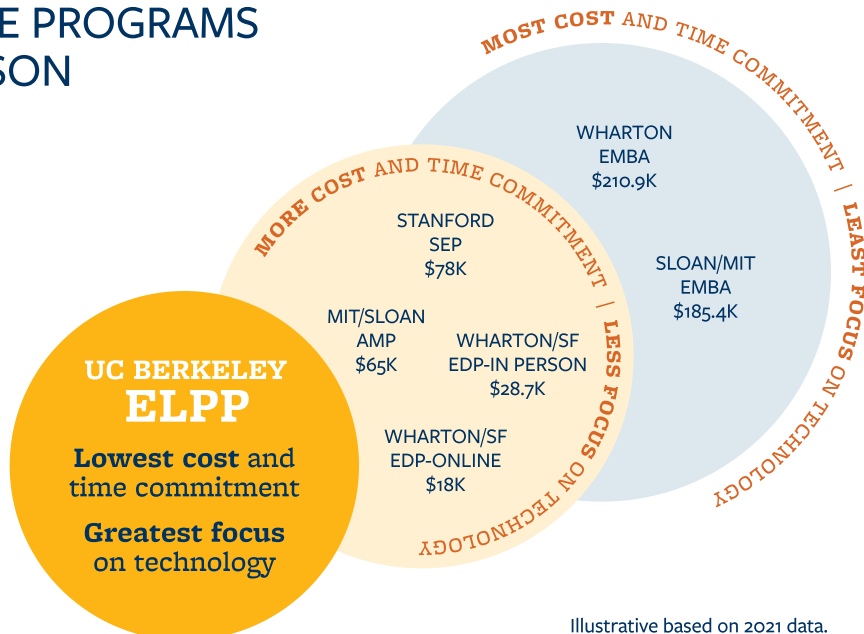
E PROGRAMS
SON

MOST COST AND TIME COMMITMENT | LEAST FOCUS ON TECHNOLOGY

WHARTON
EMBA
$210.9K

SLOAN/MIT
EMBA
$185.4K

MORE COST AND TIME COMMITMENT | LESS FOCUS ON TECHNOLOGY

STANFORD
SEP
$78K

MIT/SLOAN
AMP
$65K

WHARTON/SF
EDP-IN PERSON
$28.7K

WHARTON/SF
EDP-ONLINE
$18K

UC BERKELEY
ELPP

Lowest cost and time commitment

Greatest focus on technology

Illustrative based on 2021 data.